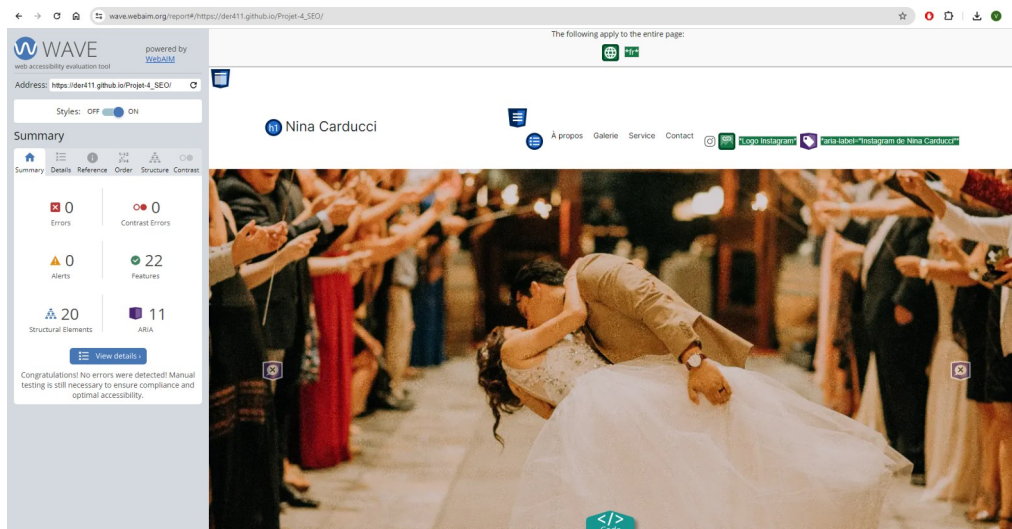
wave.webaim.org/report#/https://der411.github.io/Projet-4_SEO/

WAVE
web accessibility evaluation tool
powered by WebAIM

Address: https://der411.github.io/Projet-4_SEO/

Styles: OFF ON

Summary

Summary Details Reference Order Structure Contrast

0
Errors

0
Contrast Errors

0
Alerts

22
Features

20
Structural Elements

11
ARIA

View details ›

Congratulations! No errors were detected! Manual testing is still necessary to ensure compliance and optimal accessibility.

The following apply to the entire page:

"fr"

Nina Carducci

À propos Galerie Service Contact

"Logo Instagram"

"aria-label="Instagram de Nina Carducci""